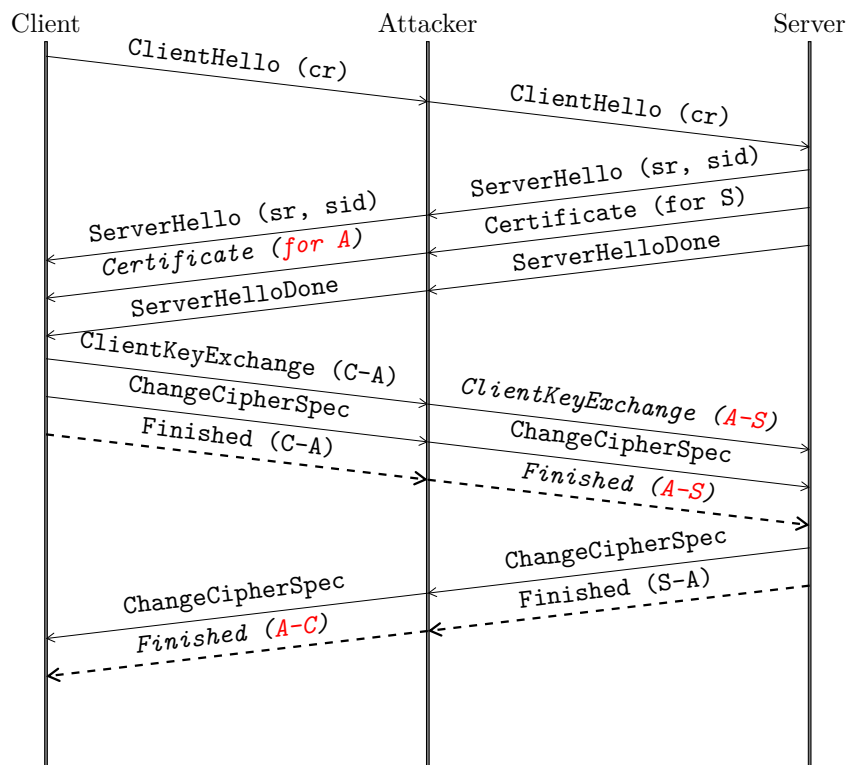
Client

Attacker

Server

ClientHello (cr)

ClientHello (cr)

ServerHello (sr, sid)

ServerHello (sr, sid)

Certificate (for S)

Certificate (for A)

ServerHelloDone

ServerHelloDone

ClientKeyExchange (C-A)

ClientKeyExchange (A-S)

ChangeCipherSpec

ChangeCipherSpec

Finished (C-A)

Finished (A-S)

ChangeCipherSpec

ChangeCipherSpec

Finished (S-A)

Finished (A-C)